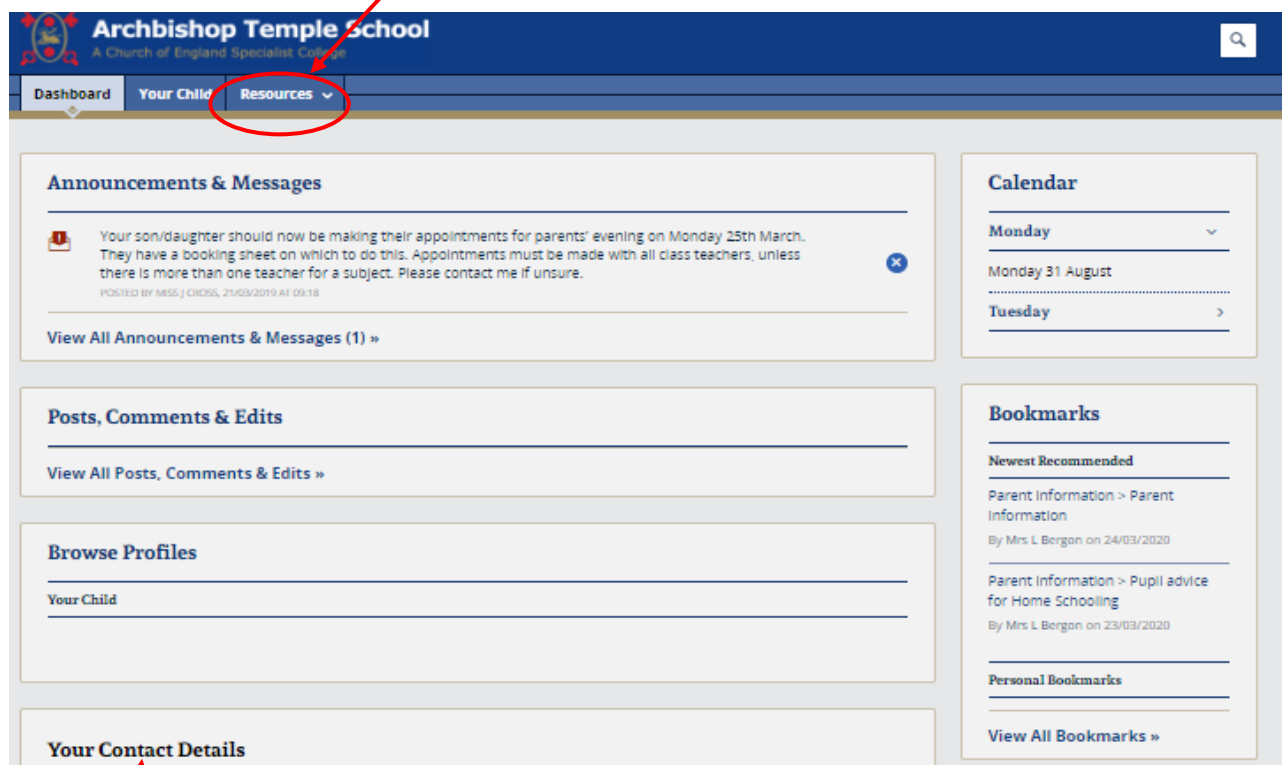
Archbishop Temple School
A Church of England Specialist College

Dashboard
Your Child
Resources

Announcements & Messages

Your son/daughter should now be making their appointments for parents' evening on Monday 25th March. They have a booking sheet on which to do this. Appointments must be made with all class teachers, unless there is more than one teacher for a subject. Please contact me if unsure.
POSTED BY MISS J CROSS, 21/03/2019 AT 09:18

View All Announcements & Messages (1) »

Posts, Comments & Edits

View All Posts, Comments & Edits »

Browse Profiles

Your Child

Your Contact Details

Calendar

Monday

Monday 31 August

Tuesday

Bookmarks

Newest Recommended

Parent Information > Parent Information
By Mrs L Bergon on 24/03/2020

Parent Information > Pupil advice for Home Schooling
By Mrs L Bergon on 23/03/2020

Personal Bookmarks

View All Bookmarks »